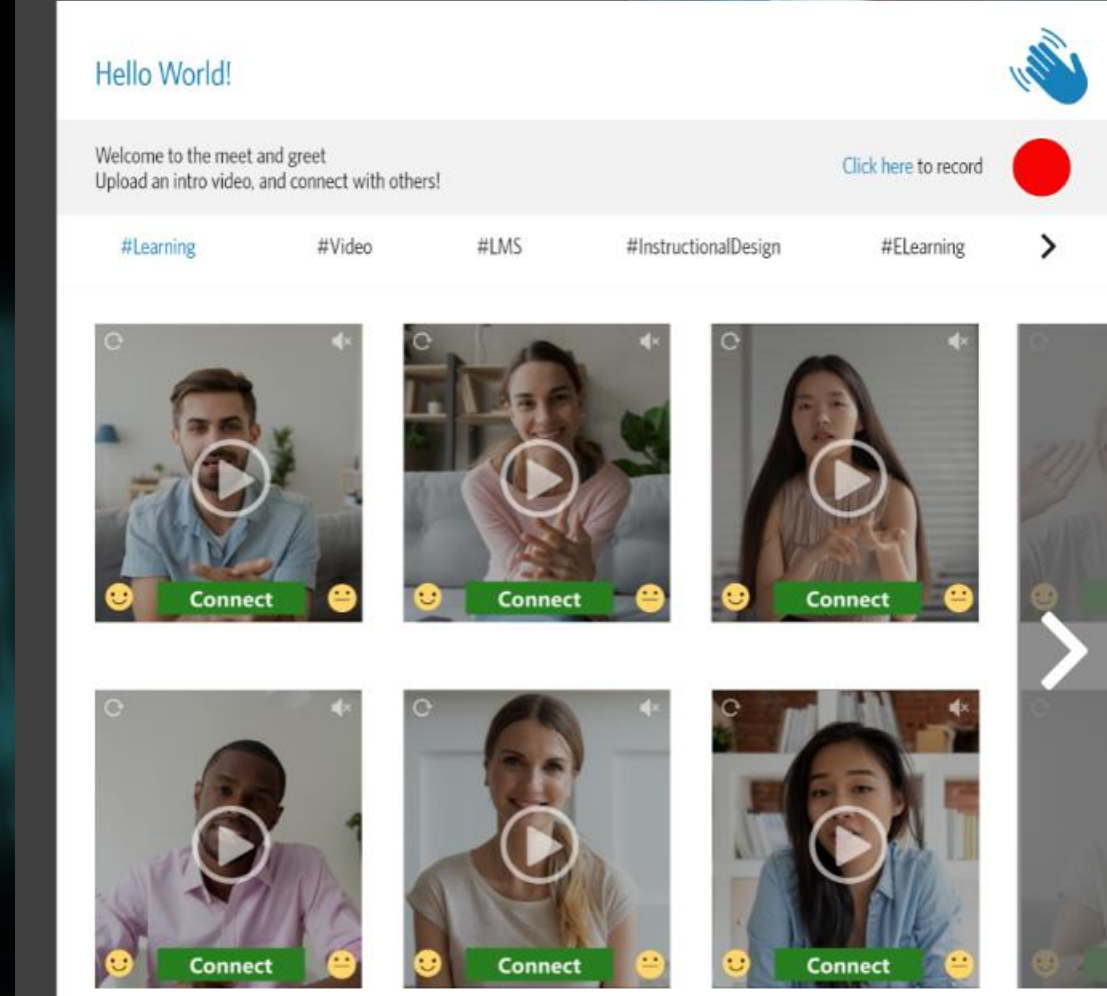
Hello World!

Welcome to the meet and greet
Upload an intro video, and connect with others!

Click here to record

#Learning #Video #LMS #InstructionalDesign #ELearning

Connect

Connect

Connect

Connect

Connect

Connect